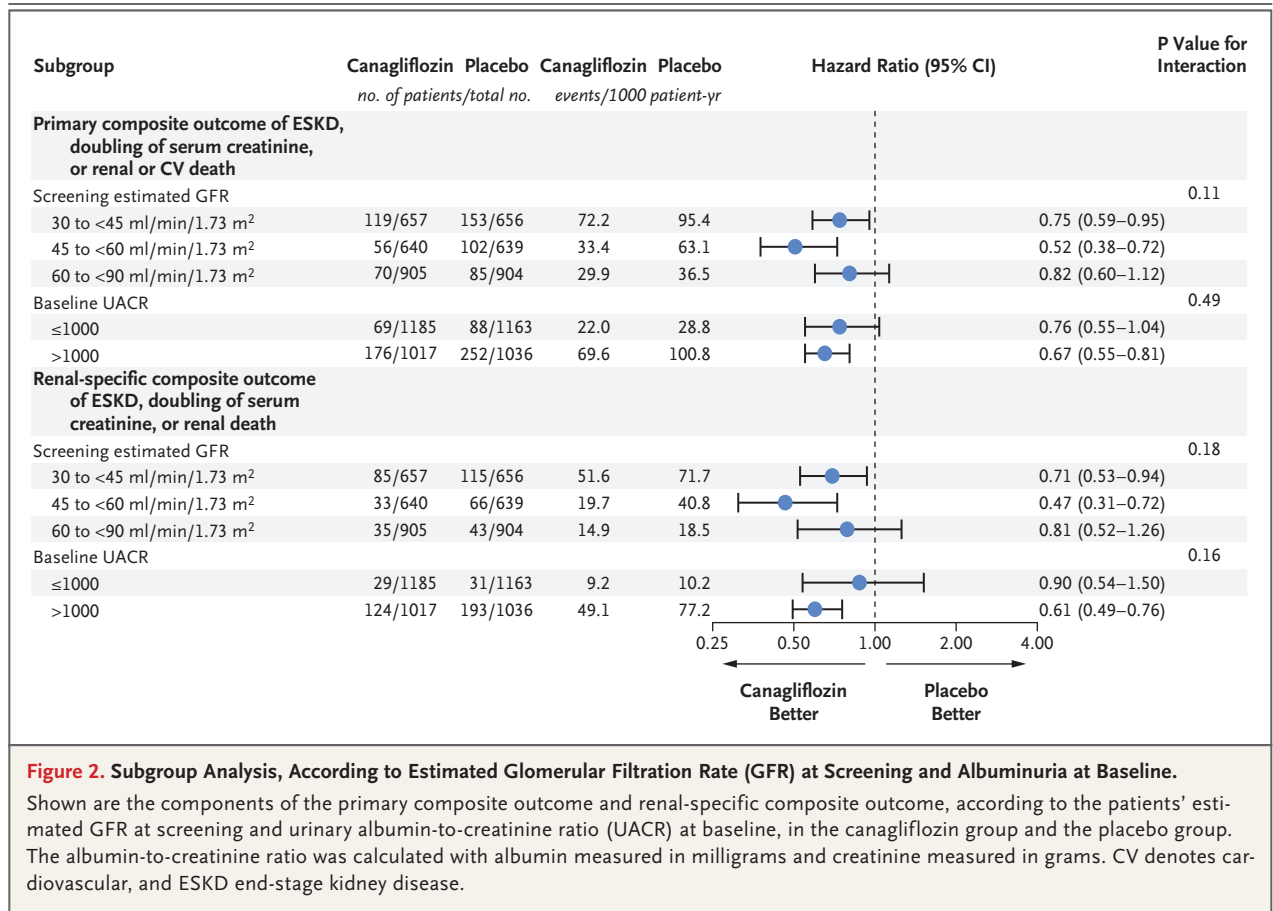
| Subgroup | Canagliflozin | Placebo | Canagliflozin | Placebo | Hazard Ratio (95% CI) | | P Value for Interaction |
|---|---|---|---|---|---|---|---|
| | *no. of patients/total no.* | | *events/1000 patient-yr* | | | | |
| **Primary composite outcome of ESKD, doubling of serum creatinine, or renal or CV death** | | | | | | | |
| Screening estimated GFR | | | | | | | 0.11 |
| 30 to <45 ml/min/1.73 m$^2$ | 119/657 | 153/656 | 72.2 | 95.4 | | 0.75 (0.59–0.95) | |
| 45 to <60 ml/min/1.73 m$^2$ | 56/640 | 102/639 | 33.4 | 63.1 | | 0.52 (0.38–0.72) | |
| 60 to <90 ml/min/1.73 m$^2$ | 70/905 | 85/904 | 29.9 | 36.5 | | 0.82 (0.60–1.12) | |
| Baseline UACR | | | | | | | 0.49 |
| ≤1000 | 69/1185 | 88/1163 | 22.0 | 28.8 | | 0.76 (0.55–1.04) | |
| >1000 | 176/1017 | 252/1036 | 69.6 | 100.8 | | 0.67 (0.55–0.81) | |
| **Renal-specific composite outcome of ESKD, doubling of serum creatinine, or renal death** | | | | | | | |
| Screening estimated GFR | | | | | | | 0.18 |
| 30 to <45 ml/min/1.73 m$^2$ | 85/657 | 115/656 | 51.6 | 71.7 | | 0.71 (0.53–0.94) | |
| 45 to <60 ml/min/1.73 m$^2$ | 33/640 | 66/639 | 19.7 | 40.8 | | 0.47 (0.31–0.72) | |
| 60 to <90 ml/min/1.73 m$^2$ | 35/905 | 43/904 | 14.9 | 18.5 | | 0.81 (0.52–1.26) | |
| Baseline UACR | | | | | | | 0.16 |
| ≤1000 | 29/1185 | 31/1163 | 9.2 | 10.2 | | 0.90 (0.54–1.50) | |
| >1000 | 124/1017 | 193/1036 | 49.1 | 77.2 | | 0.61 (0.49–0.76) | |

0.25 0.50 1.00 2.00 4.00

Canagliflozin Better Placebo Better

**Figure 2. Subgroup Analysis, According to Estimated Glomerular Filtration Rate (GFR) at Screening and Albuminuria at Baseline.**

Shown are the components of the primary composite outcome and renal-specific composite outcome, according to the patients' estimated GFR at screening and urinary albumin-to-creatinine ratio (UACR) at baseline, in the canagliflozin group and the placebo group. The albumin-to-creatinine ratio was calculated with albumin measured in milligrams and creatinine measured in grams. CV denotes cardiovascular, and ESKD end-stage kidney disease.